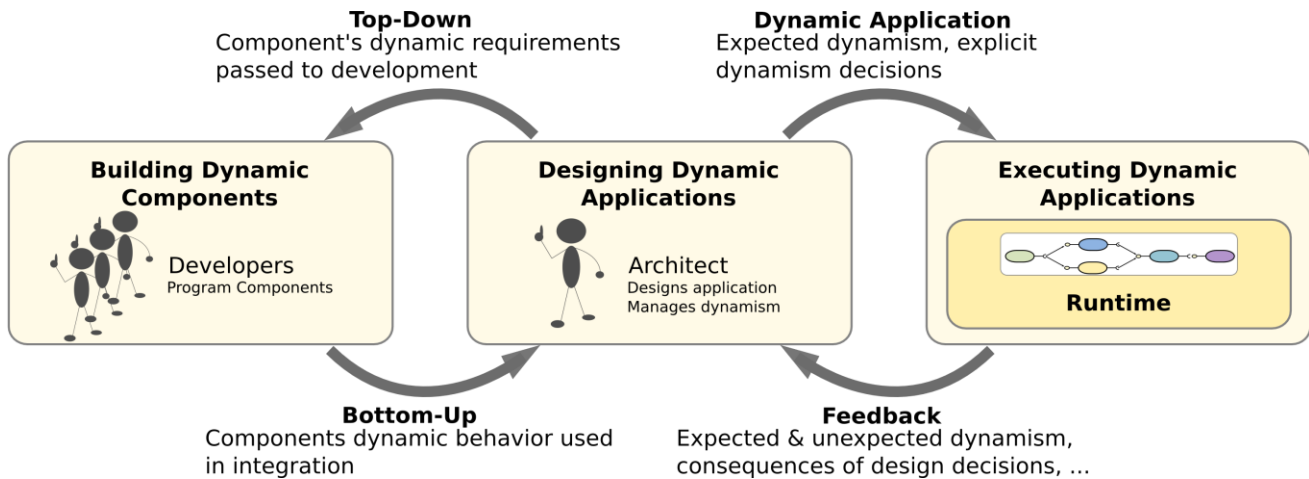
Top-Down
Component's dynamic requirements passed to development

Dynamic Application
Expected dynamism, explicit dynamism decisions

Building Dynamic Components

Developers
Program Components

Designing Dynamic Applications

Architect
Designs application
Manages dynamism

Executing Dynamic Applications

Runtime

Bottom-Up
Components dynamic behavior used in integration

Feedback
Expected & unexpected dynamism, consequences of design decisions, ...